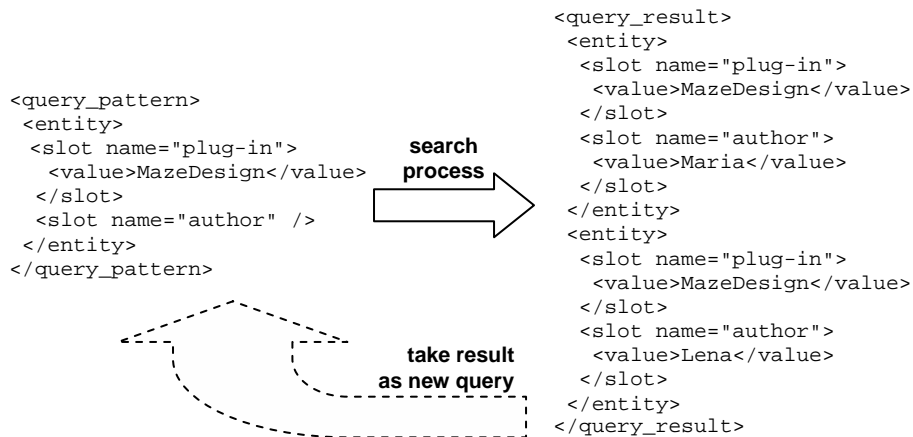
<query_pattern>
<entity>
<slot name="plug-in">
<value>MazeDesign</value>
</slot>
<slot name="author" />
</entity>
</query_pattern>

search process

<query_result>
<entity>
<slot name="plug-in">
<value>MazeDesign</value>
</slot>
<slot name="author">
<value>Maria</value>
</slot>
</entity>
<entity>
<slot name="plug-in">
<value>MazeDesign</value>
</slot>
<slot name="author">
<value>Lena</value>
</slot>
</entity>
</query_result>

take result as new query